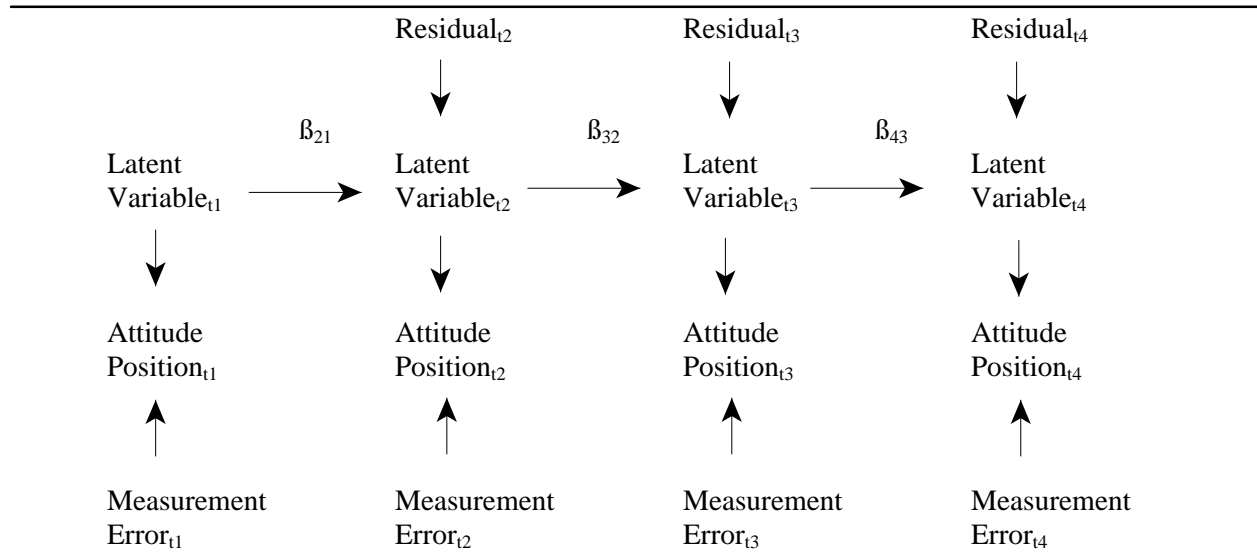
Residual$_{t2}$

Residual$_{t3}$

Residual$_{t4}$

ß$_{21}$

ß$_{32}$

ß$_{43}$

Latent Variable$_{t1}$

Latent Variable$_{t2}$

Latent Variable$_{t3}$

Latent Variable$_{t4}$

Attitude Position$_{t1}$

Attitude Position$_{t2}$

Attitude Position$_{t3}$

Attitude Position$_{t4}$

Measurement Error$_{t1}$

Measurement Error$_{t2}$

Measurement Error$_{t3}$

Measurement Error$_{t4}$